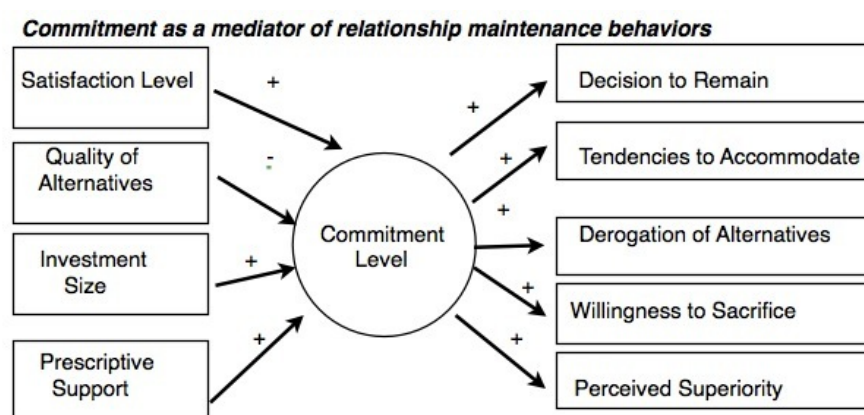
Commitment as a mediator of relationship maintenance behaviors

Satisfaction Level

+

Quality of Alternatives

-

Investment Size

+

Prescriptive Support

+

Commitment Level

+

Decision to Remain

+

Tendencies to Accommodate

+

Derogation of Alternatives

+

Willingness to Sacrifice

+

Perceived Superiority